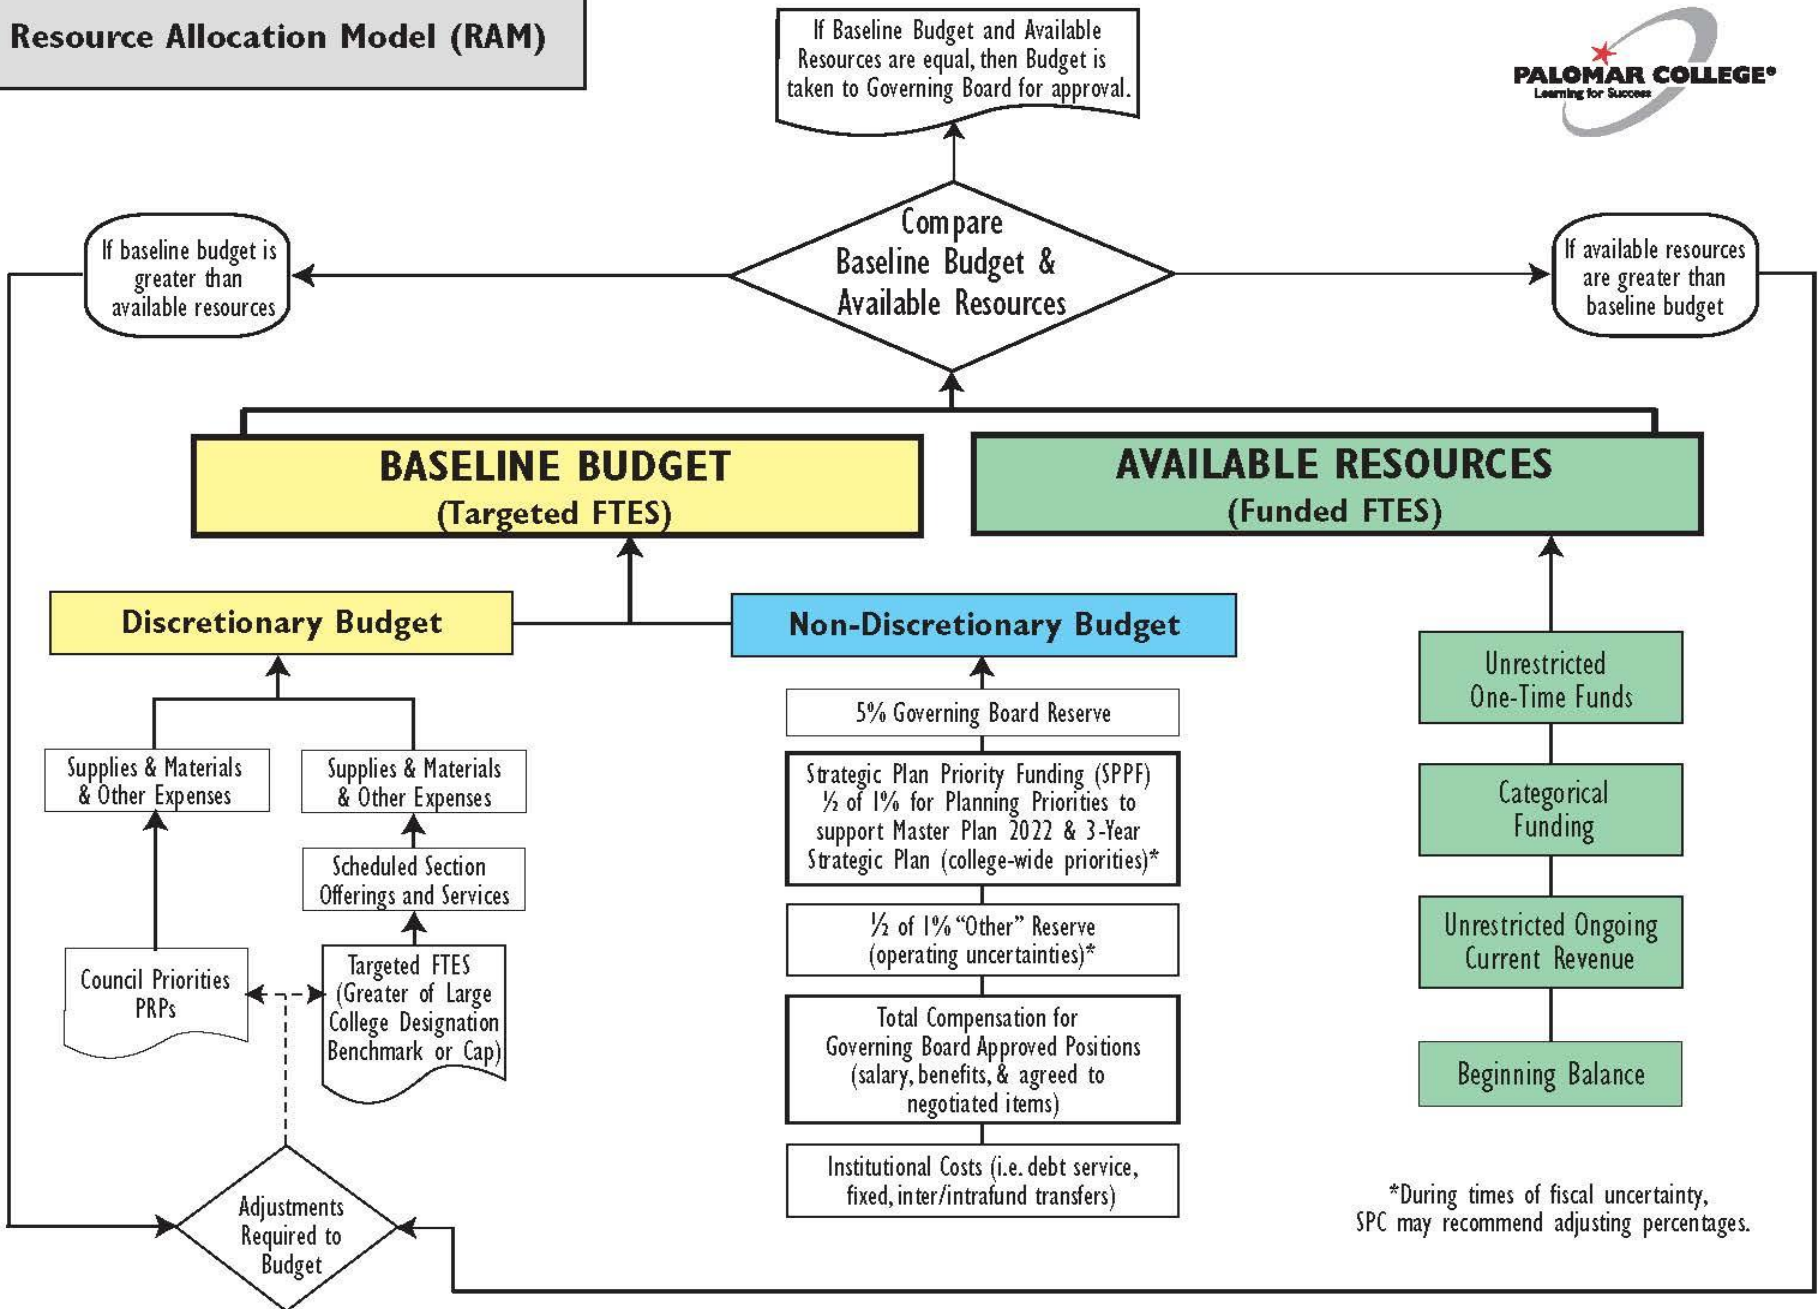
Resource Allocation Model (RAM)

If Baseline Budget and Available Resources are equal, then Budget is taken to Governing Board for approval.

PALOMAR COLLEGE®
Learning for Success

If baseline budget is greater than available resources

Compare Baseline Budget & Available Resources

If available resources are greater than baseline budget

BASELINE BUDGET
(Targeted FTES)

AVAILABLE RESOURCES
(Funded FTES)

Discretionary Budget

Non-Discretionary Budget

Supplies & Materials & Other Expenses

Supplies & Materials & Other Expenses

Scheduled Section Offerings and Services

Council Priorities PRPs

Targeted FTES (Greater of Large College Designation Benchmark or Cap)

Adjustments Required to Budget

5% Governing Board Reserve

Strategic Plan Priority Funding (SPPF) ½ of 1% for Planning Priorities to support Master Plan 2022 & 3-Year Strategic Plan (college-wide priorities)*

½ of 1% "Other" Reserve (operating uncertainties)*

Total Compensation for Governing Board Approved Positions (salary, benefits, & agreed to negotiated items)

Institutional Costs (i.e. debt service, fixed, inter/intrafund transfers)

Unrestricted One-Time Funds

Categorical Funding

Unrestricted Ongoing Current Revenue

Beginning Balance

*During times of fiscal uncertainty, SPC may recommend adjusting percentages.